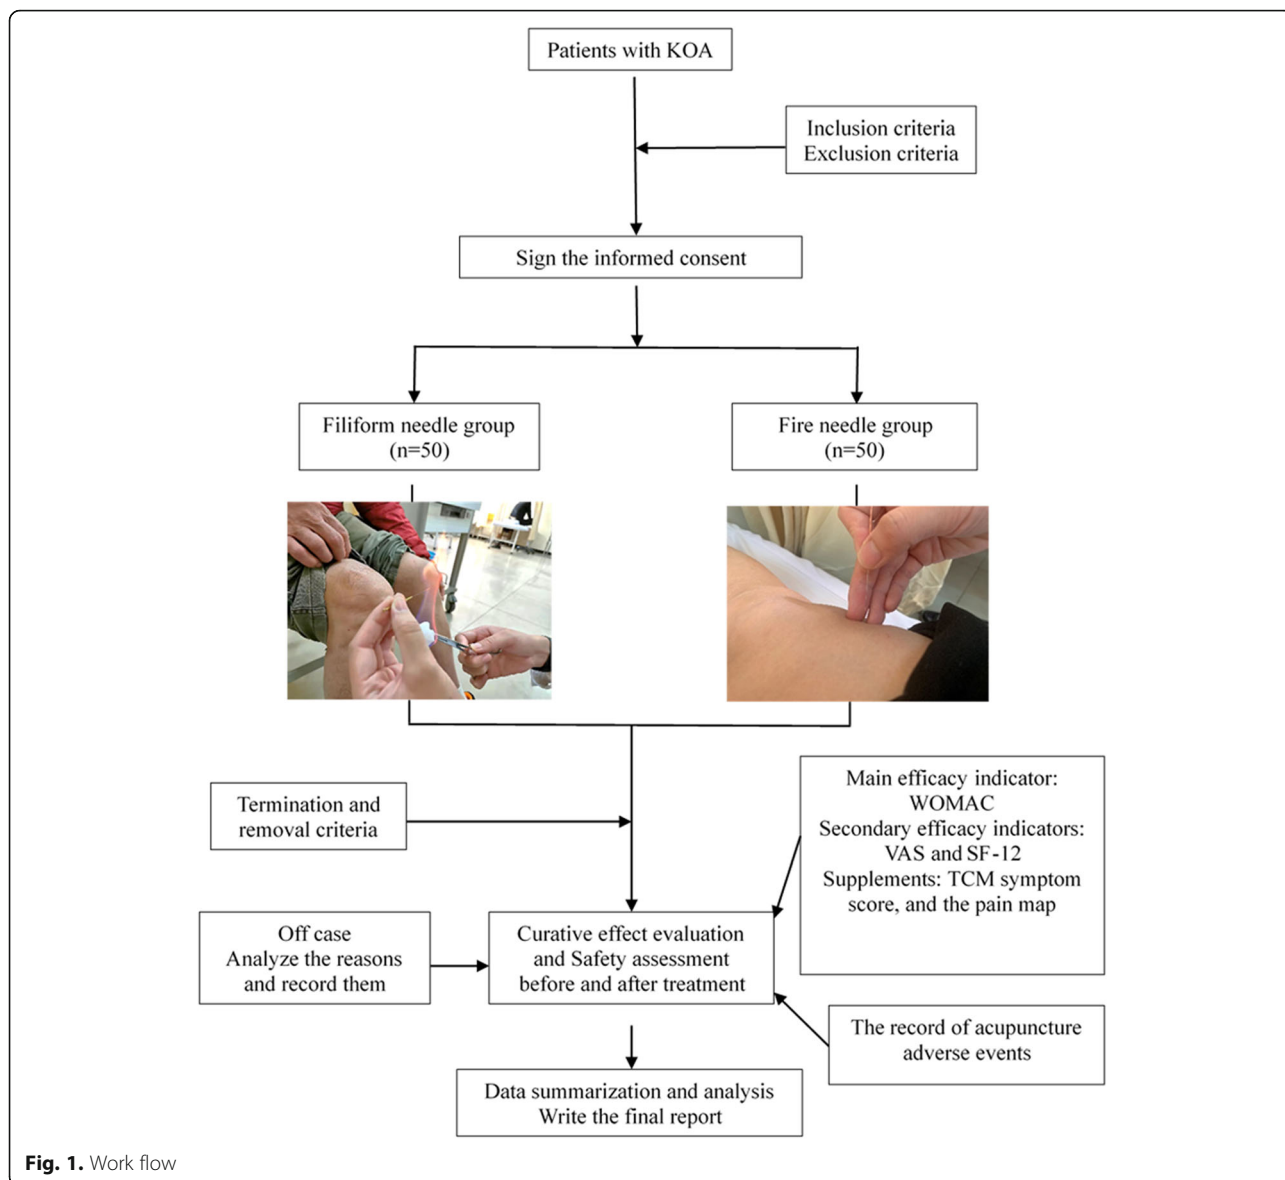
Patients with KOA

Inclusion criteria
Exclusion criteria

Sign the informed consent

Filiform needle group
(n=50)

Fire needle group
(n=50)

Termination and removal criteria

Main efficacy indicator:
WOMAC
Secondary efficacy indicators:
VAS and SF-12
Supplements: TCM symptom score, and the pain map

Off case
Analyze the reasons and record them

Curative effect evaluation and Safety assessment before and after treatment

The record of acupuncture adverse events

Data summarization and analysis
Write the final report

**Fig. 1.** Work flow